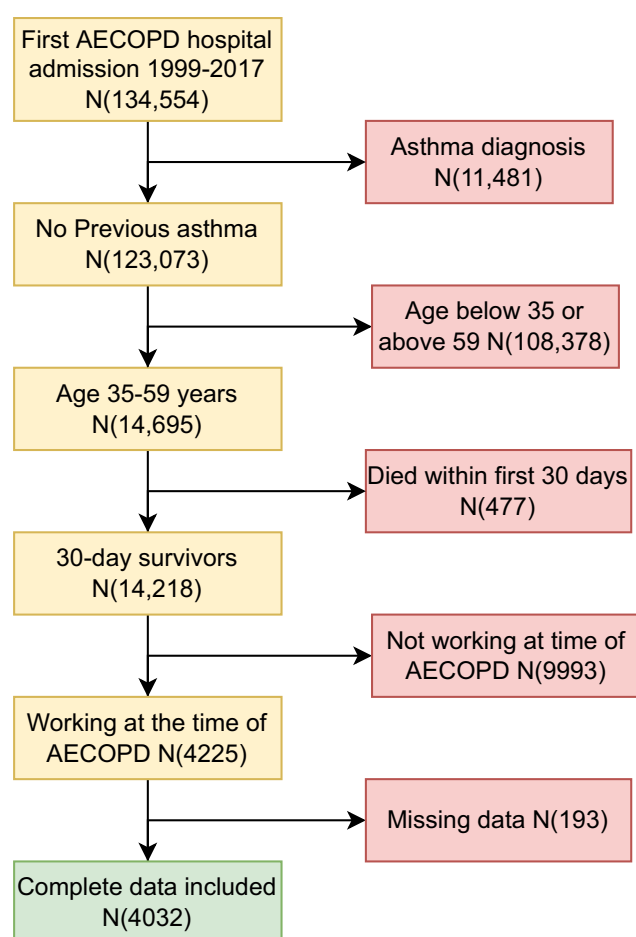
First AECOPD hospital admission 1999-2017 N(134,554)

Asthma diagnosis N(11,481)

No Previous asthma N(123,073)

Age below 35 or above 59 N(108,378)

Age 35-59 years N(14,695)

Died within first 30 days N(477)

30-day survivors N(14,218)

Not working at time of AECOPD N(9993)

Working at the time of AECOPD N(4225)

Missing data N(193)

Complete data included N(4032)